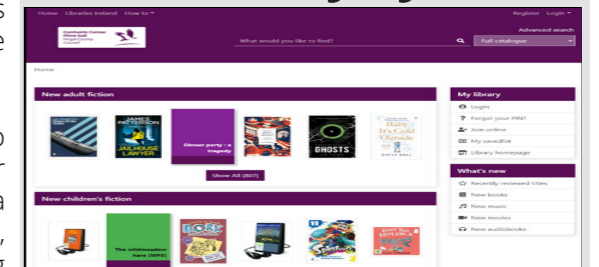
Home Libraries Ireland How to ▾

Register Login ▾

Comhairle Contae Phort Láirge Waterford County Council

Advanced search

What would you like to find?

Full catalogue

Home

New adult fiction

JAMES PATTERSON

JAILHOUSE LAWYER

Dinner party : a tragedy

GHOSTS

Baby It's Cold Outside

Show All (807)

New children's fiction

The wildmeadow hare (MP3)

My library

Login

Forgot your PIN?

Join online

My savedlist

Library homepage

What's new

Recently reviewed titles

New books

New music

New movies

New audiobooks